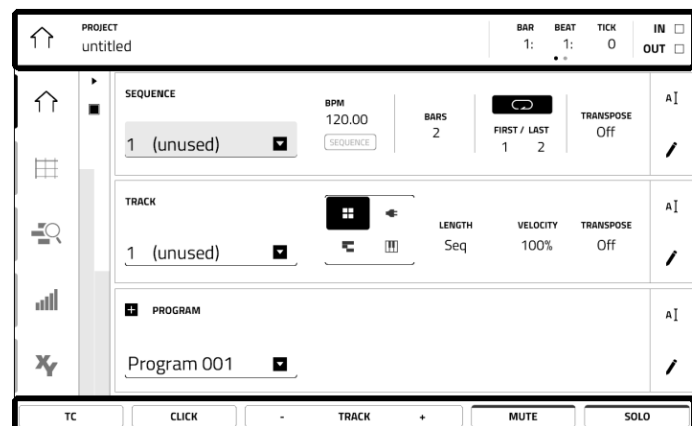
PROJECT
untitled

BAR 1:
BEAT 1:
TICK 0

IN
OUT

SEQUENCE
1 (unused)

BPM
120.00
SEQUENCE

BARS
2

FIRST / LAST
1 2

TRANSPOSE
Off

TRACK
1 (unused)

LENGTH
Seq

VELOCITY
100%

TRANSPOSE
Off

PROGRAM
Program 001

TC
CLICK
- TRACK +
MUTE
SOLO